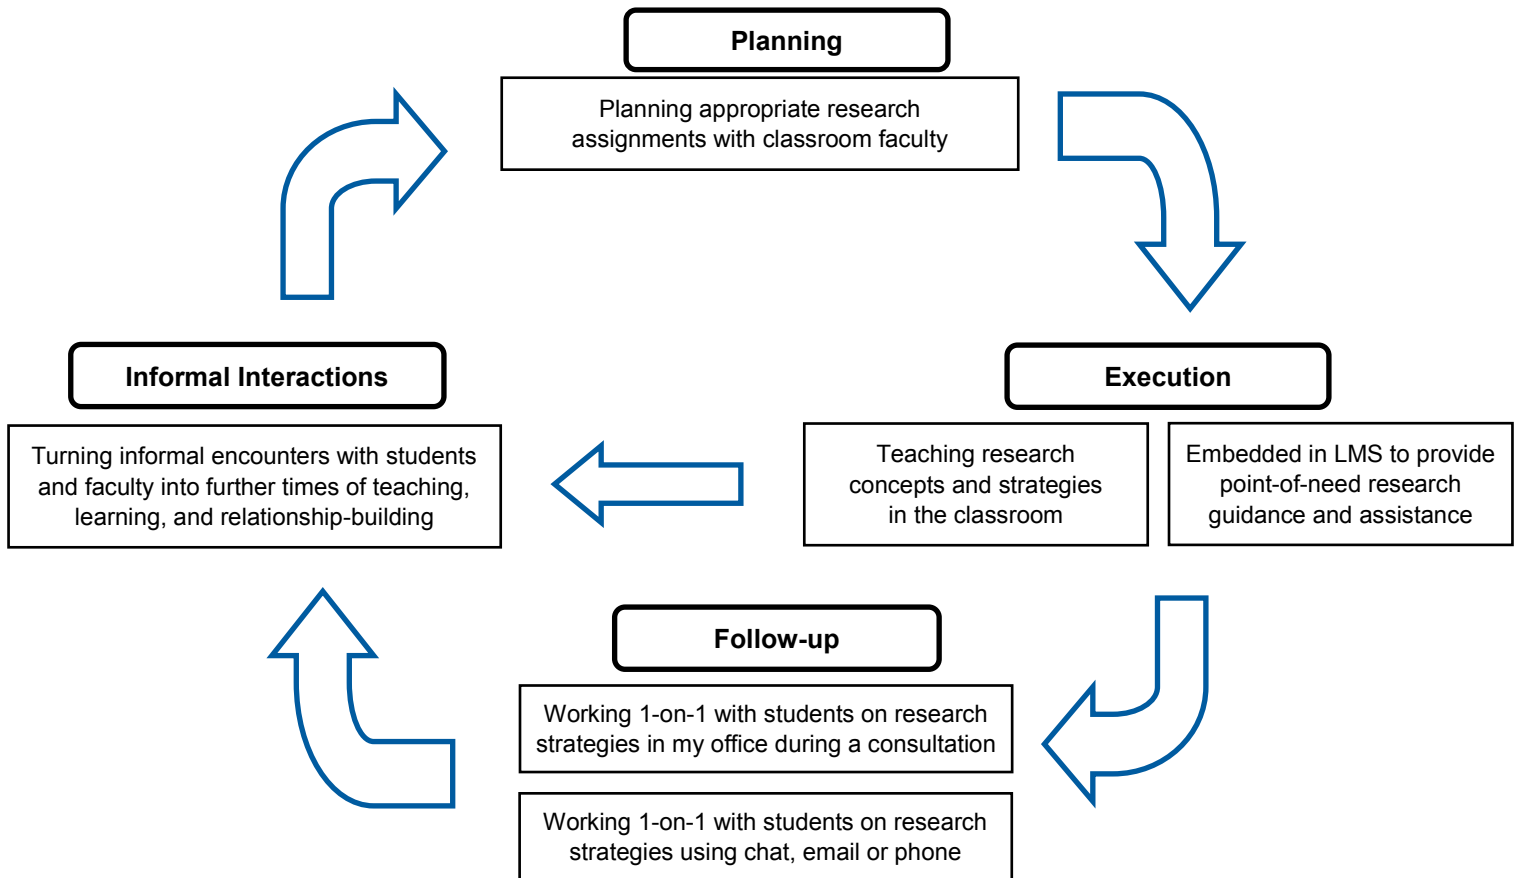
Planning

Planning appropriate research assignments with classroom faculty

Execution

Teaching research concepts and strategies in the classroom

Embedded in LMS to provide point-of-need research guidance and assistance

Follow-up

Working 1-on-1 with students on research strategies in my office during a consultation

Working 1-on-1 with students on research strategies using chat, email or phone

Informal Interactions

Turning informal encounters with students and faculty into further times of teaching, learning, and relationship-building